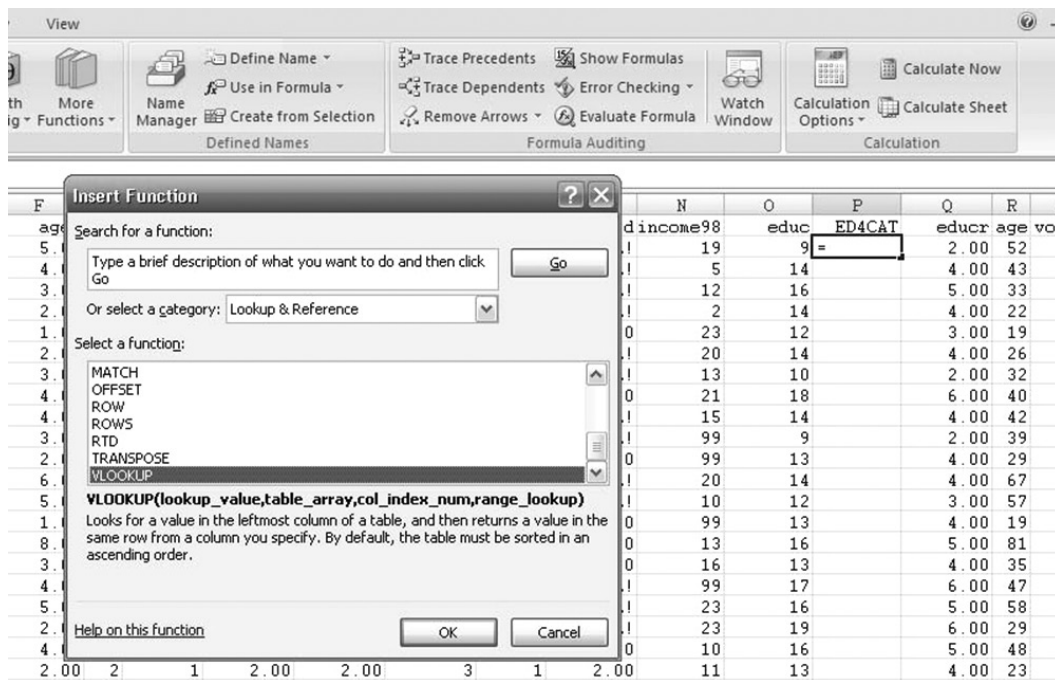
View

th ig More Functions Name Manager Define Name Use in Formula Create from Selection Defined Names Trace Precedents Trace Dependents Remove Arrows Show Formulas Error Checking Evaluate Formula Formula Auditing Watch Window Calculation Options Calculate Now Calculate Sheet Calculation

Insert Function

Search for a function:

Type a brief description of what you want to do and then click Go

Go

Or select a category: Lookup & Reference

Select a function:

MATCH
OFFSET
ROW
ROWS
RTD
TRANSPOSE
VLOOKUP

VLOOKUP(lookup_value,table_array,col_index_num,range_lookup)

Looks for a value in the leftmost column of a table, and then returns a value in the same row from a column you specify. By default, the table must be sorted in an ascending order.

Help on this function

OK

Cancel

| F | N | O | P | Q | R |
|---|---|---|---|---|---|
| age | income98 | educ | ED4CAT | educr | age vo |
| 5. | 19 | 9 | = | 2.00 | 52 |
| 4. | 5 | 14 | | 4.00 | 43 |
| 3. | 12 | 16 | | 5.00 | 33 |
| 2. | 2 | 14 | | 4.00 | 22 |
| 1. | 23 | 12 | | 3.00 | 19 |
| 2. | 20 | 14 | | 4.00 | 26 |
| 3. | 13 | 10 | | 2.00 | 32 |
| 4. | 21 | 18 | | 6.00 | 40 |
| 4. | 15 | 14 | | 4.00 | 42 |
| 3. | 99 | 9 | | 2.00 | 39 |
| 2. | 99 | 13 | | 4.00 | 29 |
| 6. | 20 | 14 | | 4.00 | 67 |
| 5. | 10 | 12 | | 3.00 | 57 |
| 1. | 99 | 13 | | 4.00 | 19 |
| 8. | 13 | 16 | | 5.00 | 81 |
| 3. | 16 | 13 | | 4.00 | 35 |
| 4. | 99 | 17 | | 6.00 | 47 |
| 5. | 23 | 16 | | 5.00 | 58 |
| 2. | 23 | 19 | | 6.00 | 29 |
| 4. | 10 | 16 | | 5.00 | 48 |
| 2.00 2 1 2.00 2.00 3 1 2.00 | 11 | 13 | | 4.00 | 23 |